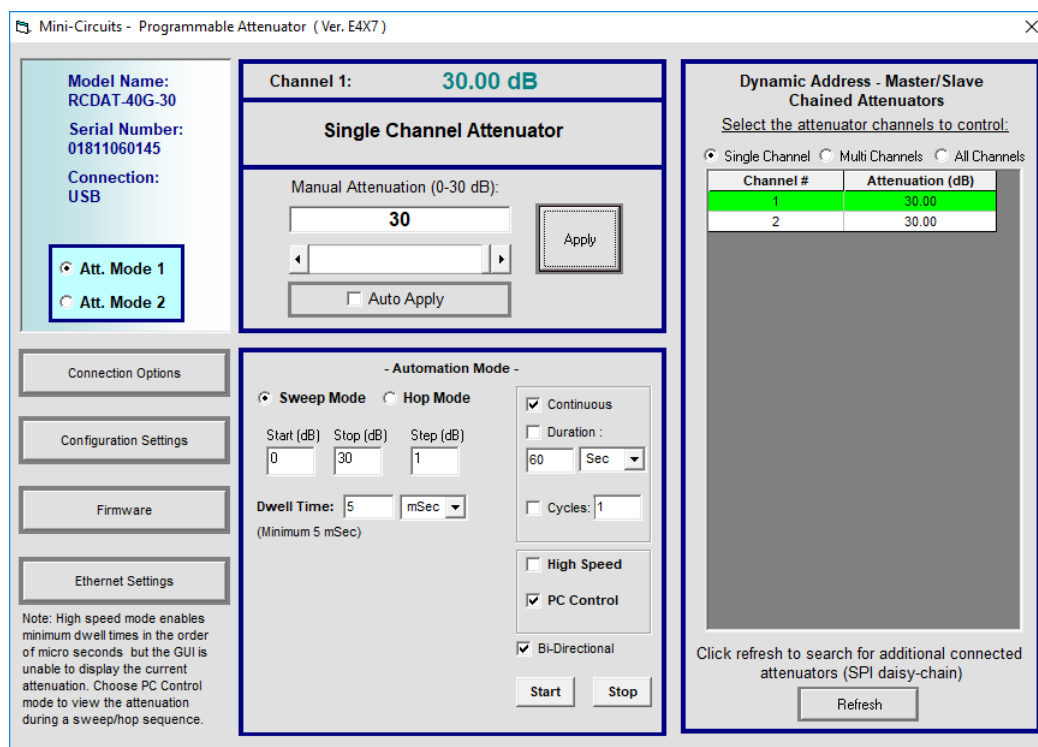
Mini-Circuits - Programmable Attenuator ( Ver. E4X7 )

Model Name:
RCDAT-40G-30
Serial Number:
01811060145
Connection:
USB

Att. Mode 1
Att. Mode 2

Channel 1: 30.00 dB

Single Channel Attenuator

Manual Attenuation (0-30 dB):
30
Apply
Auto Apply

Dynamic Address - Master/Slave Chained Attenuators
Select the attenuator channels to control:
Single Channel Multi Channels All Channels

| Channel # | Attenuation (dB) |
|---|---|
| 1 | 30.00 |
| 2 | 30.00 |

Click refresh to search for additional connected attenuators (SPI daisy-chain)
Refresh

Connection Options
Configuration Settings
Firmware
Ethernet Settings

Note: High speed mode enables minimum dwell times in the order of micro seconds but the GUI is unable to display the current attenuation. Choose PC Control mode to view the attenuation during a sweep/hop sequence.

- Automation Mode -
Sweep Mode Hop Mode
Start (dB) Stop (dB) Step (dB)
0 30 1
Dwell Time: 5 mSec
(Minimum 5 mSec)

Continuous
Duration :
60 Sec
Cycles: 1

High Speed
PC Control
Bi-Directional
Start Stop